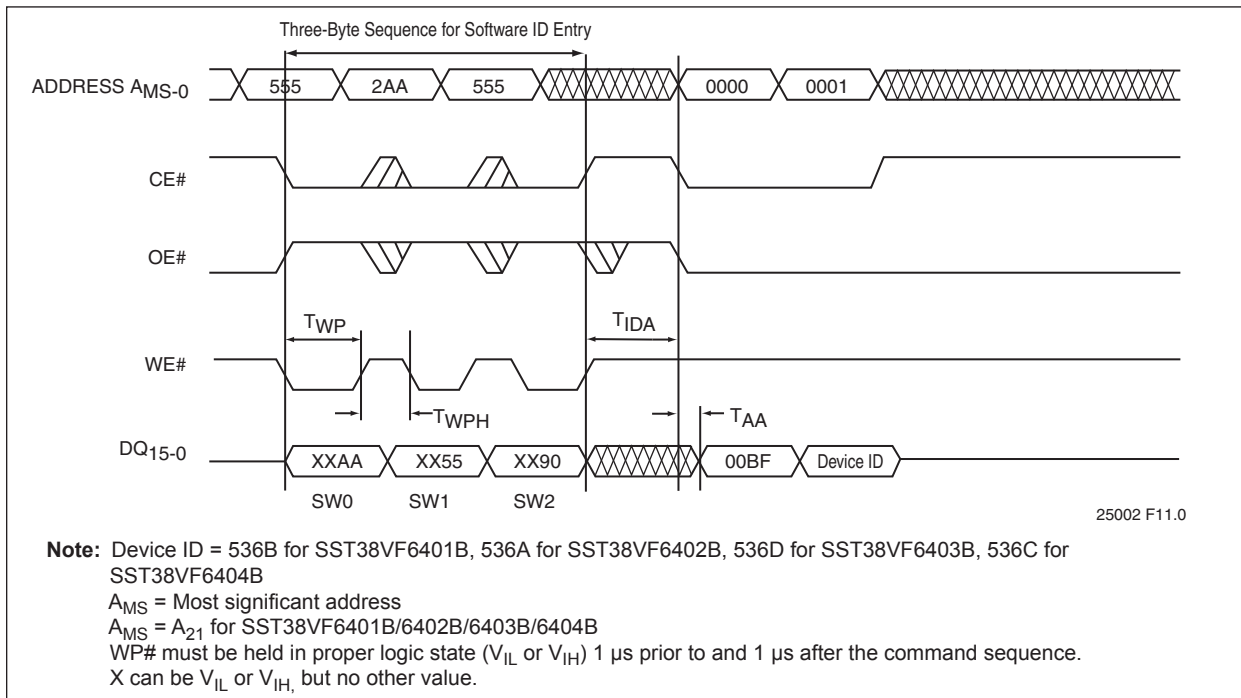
Three-Byte Sequence for Software ID Entry

ADDRESS $A_{MS-0}$

555

2AA

555

0000

0001

CE#

OE#

$T_{WP}$

$T_{IDA}$

WE#

$T_{WPH}$

$T_{AA}$

$DQ_{15-0}$

XXAA

XX55

XX90

00BF

Device ID

SW0

SW1

SW2

25002 F11.0

**Note:** Device ID = 536B for SST38VF6401B, 536A for SST38VF6402B, 536D for SST38VF6403B, 536C for SST38VF6404B

$A_{MS}$ = Most significant address

$A_{MS} = A_{21}$ for SST38VF6401B/6402B/6403B/6404B

WP# must be held in proper logic state ($V_{IL}$ or $V_{IH}$) 1 µs prior to and 1 µs after the command sequence.

X can be $V_{IL}$ or $V_{IH,}$ but no other value.